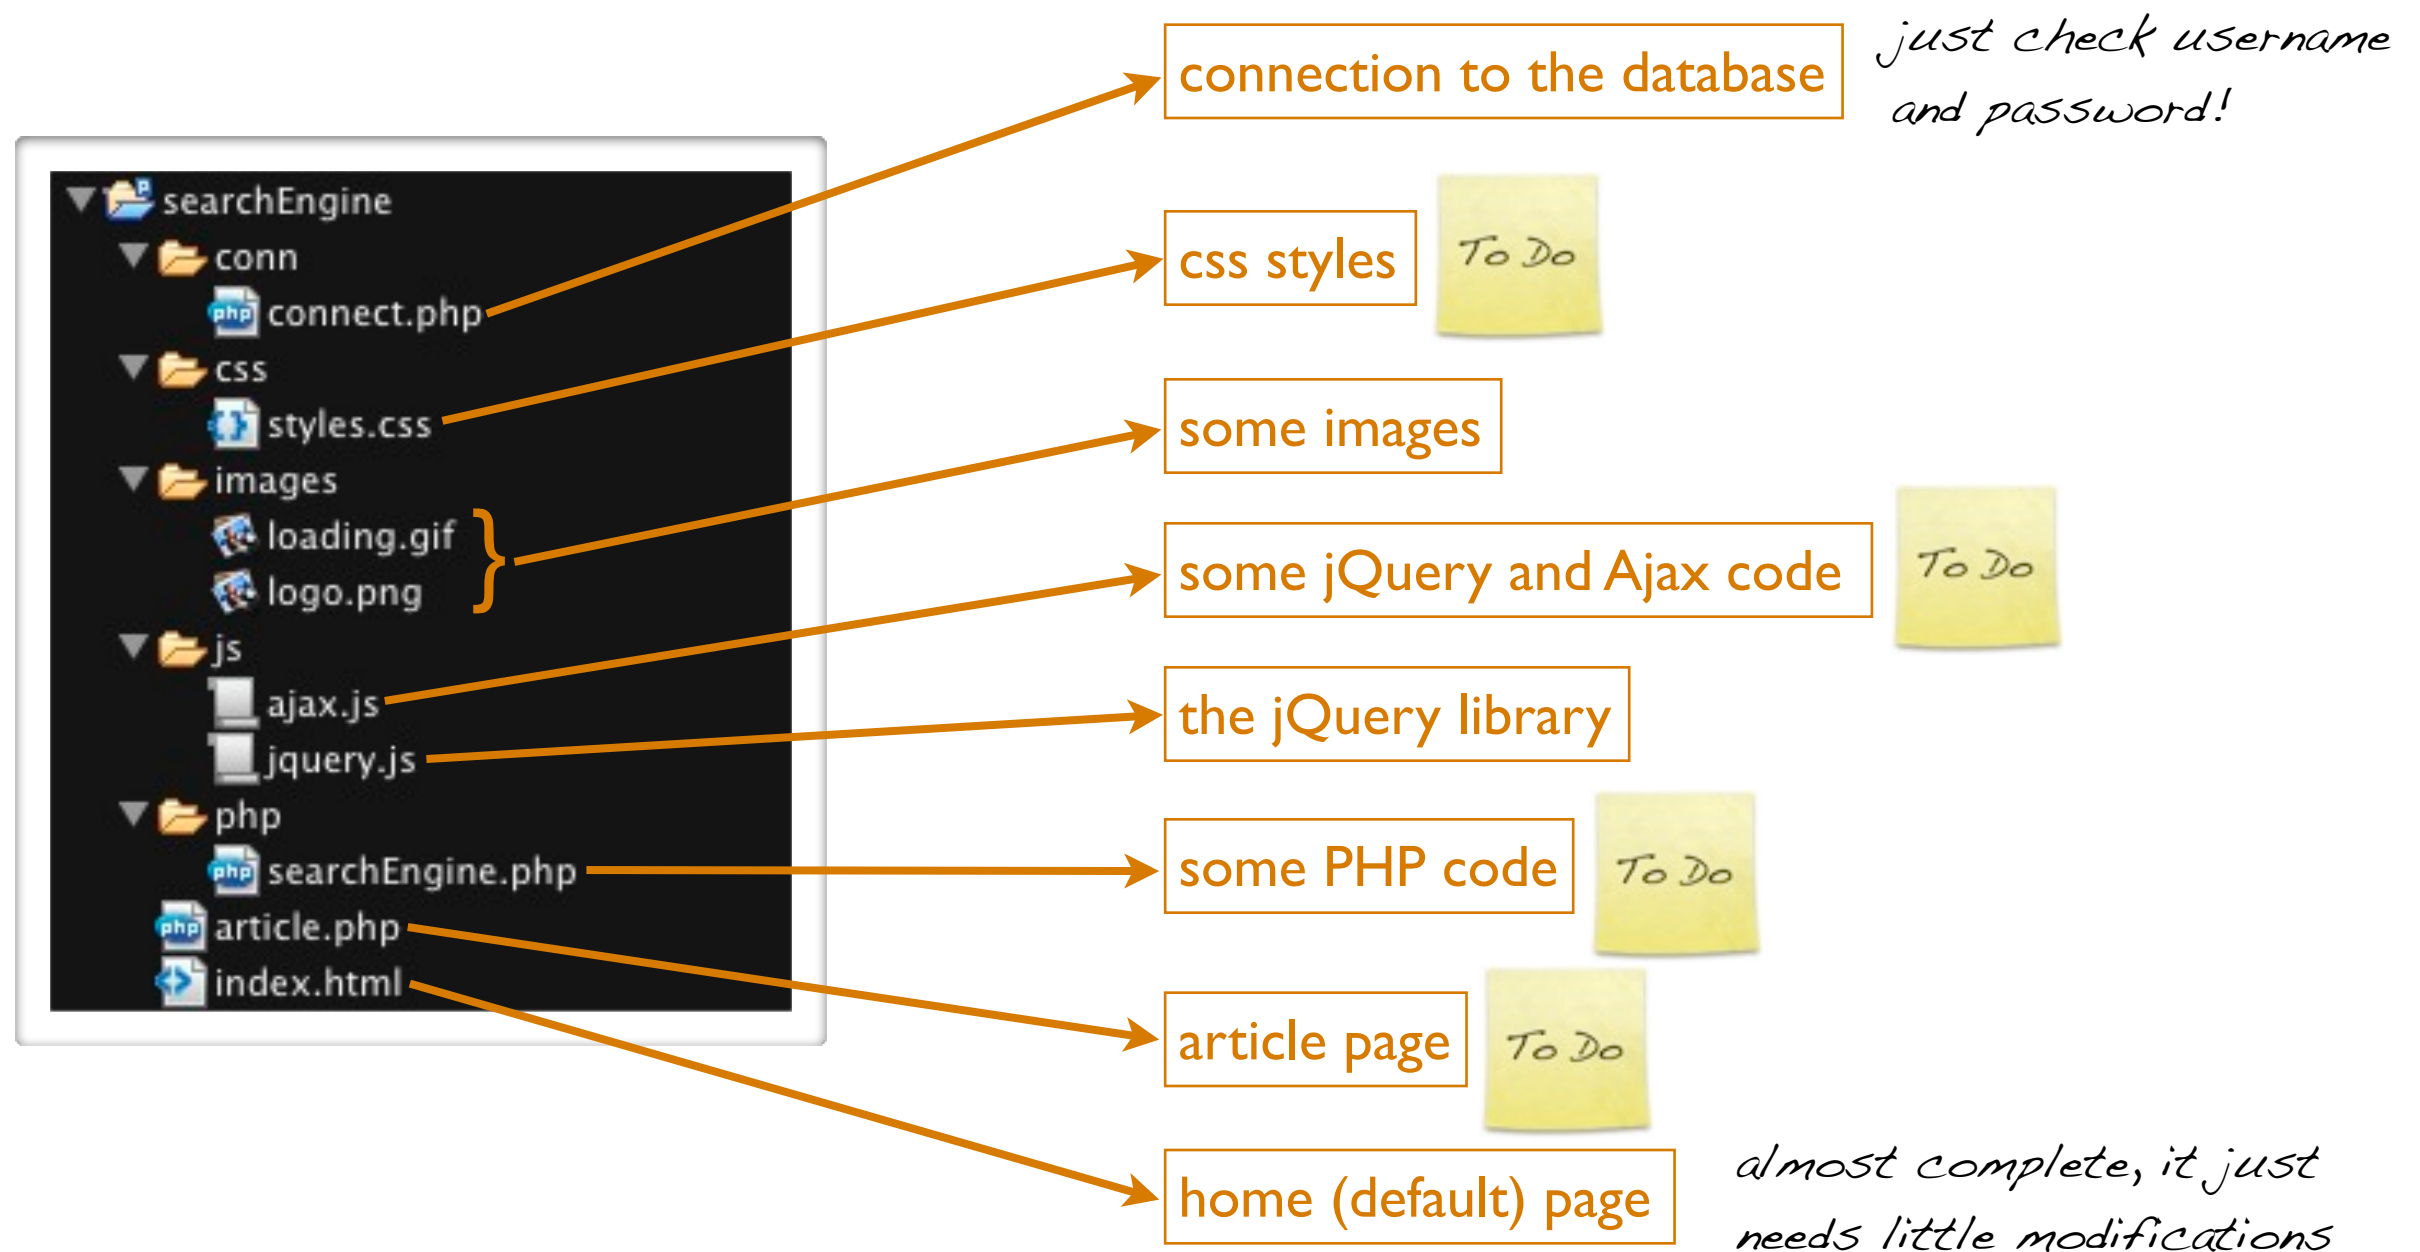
searchEngine
conn
connect.php
css
styles.css
images
loading.gif
logo.png
js
ajax.js
jquery.js
php
searchEngine.php
article.php
index.html

connection to the database

just check username and password!

css styles

To Do

some images

some jQuery and Ajax code

To Do

the jQuery library

some PHP code

To Do

article page

To Do

home (default) page

almost complete, it just needs little modifications